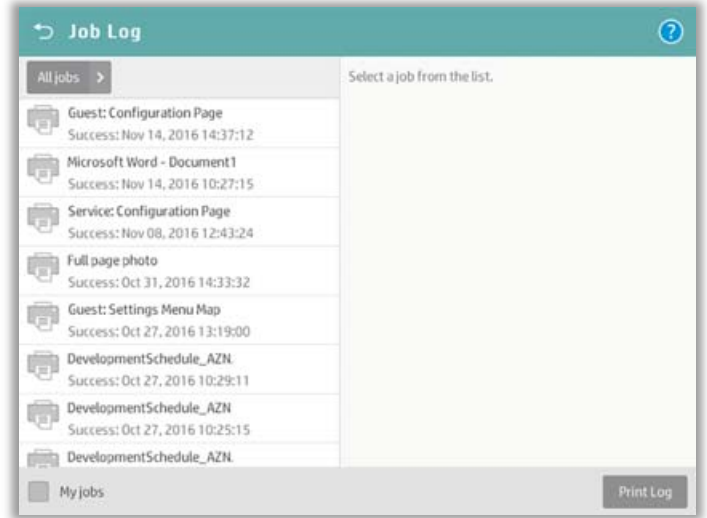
Job Log

All jobs

Select a job from the list.

Guest: Configuration Page
Success: Nov 14, 2016 14:37:12

Microsoft Word - Document1
Success: Nov 14, 2016 10:27:15

Service: Configuration Page
Success: Nov 08, 2016 12:43:24

Full page photo
Success: Oct 31, 2016 14:33:32

Guest: Settings Menu Map
Success: Oct 27, 2016 13:19:00

DevelopmentSchedule_AZN.
Success: Oct 27, 2016 10:29:11

DevelopmentSchedule_AZN
Success: Oct 27, 2016 10:25:15

DevelopmentSchedule_AZN.

My jobs

Print Log